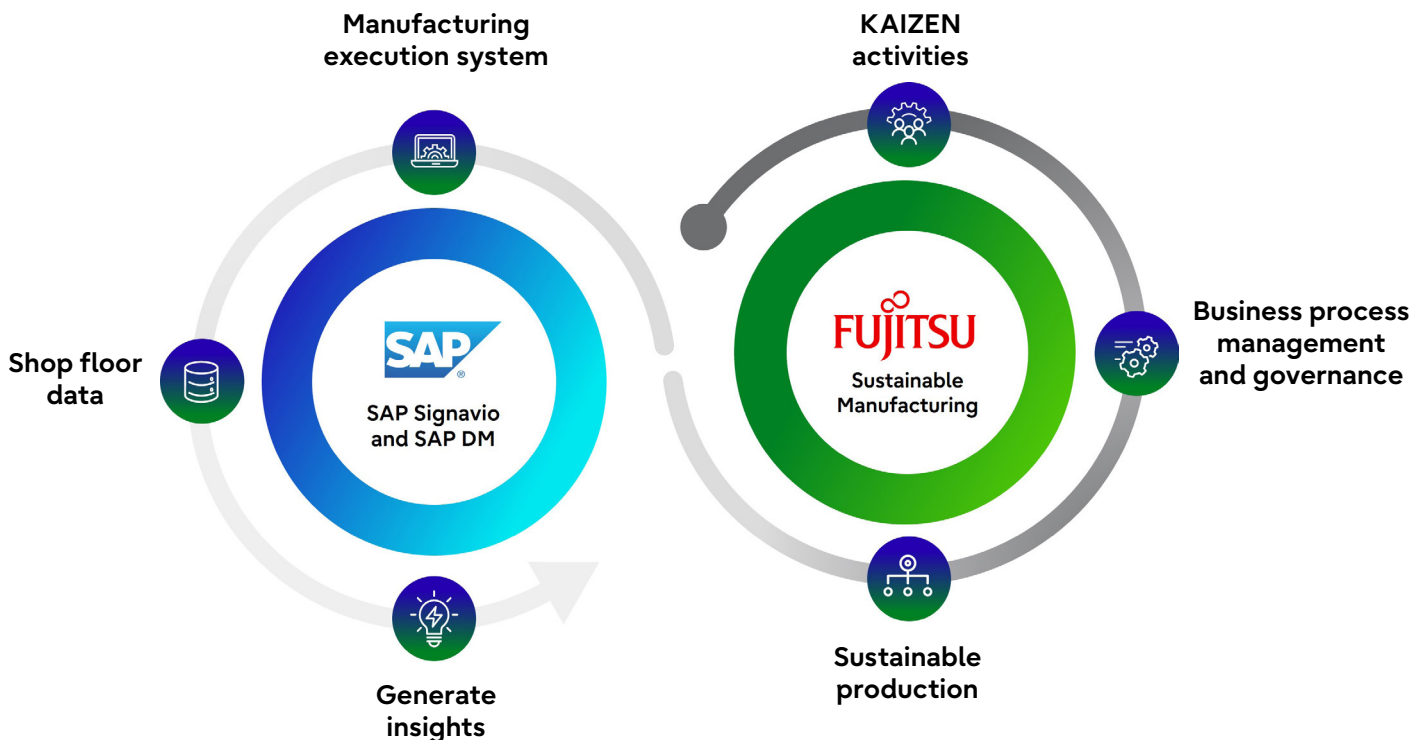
Manufacturing execution system

KAIZEN activities

Shop floor data

SAP

SAP Signavio and SAP DM

FUJITSU

Sustainable Manufacturing

Business process management and governance

Generate insights

Sustainable production